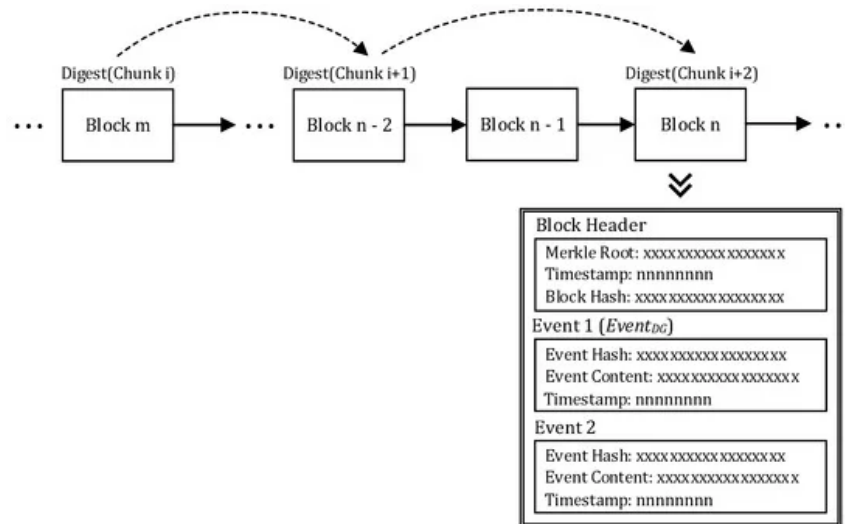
Digest(Chunk i)

Digest(Chunk i+1)

Digest(Chunk i+2)

... Block m ... Block n - 2 Block n - 1 Block n ...

Block Header

Merkle Root: xxxxxxxxxxxxxxxxx
Timestamp: nnnnnnnn
Block Hash: xxxxxxxxxxxxxxxxxx

Event 1 ($Event_{DG}$)

Event Hash: xxxxxxxxxxxxxxxxxx
Event Content: xxxxxxxxxxxxxxxxx
Timestamp: nnnnnnnn

Event 2

Event Hash: xxxxxxxxxxxxxxxxxx
Event Content: xxxxxxxxxxxxxxxxx
Timestamp: nnnnnnnn